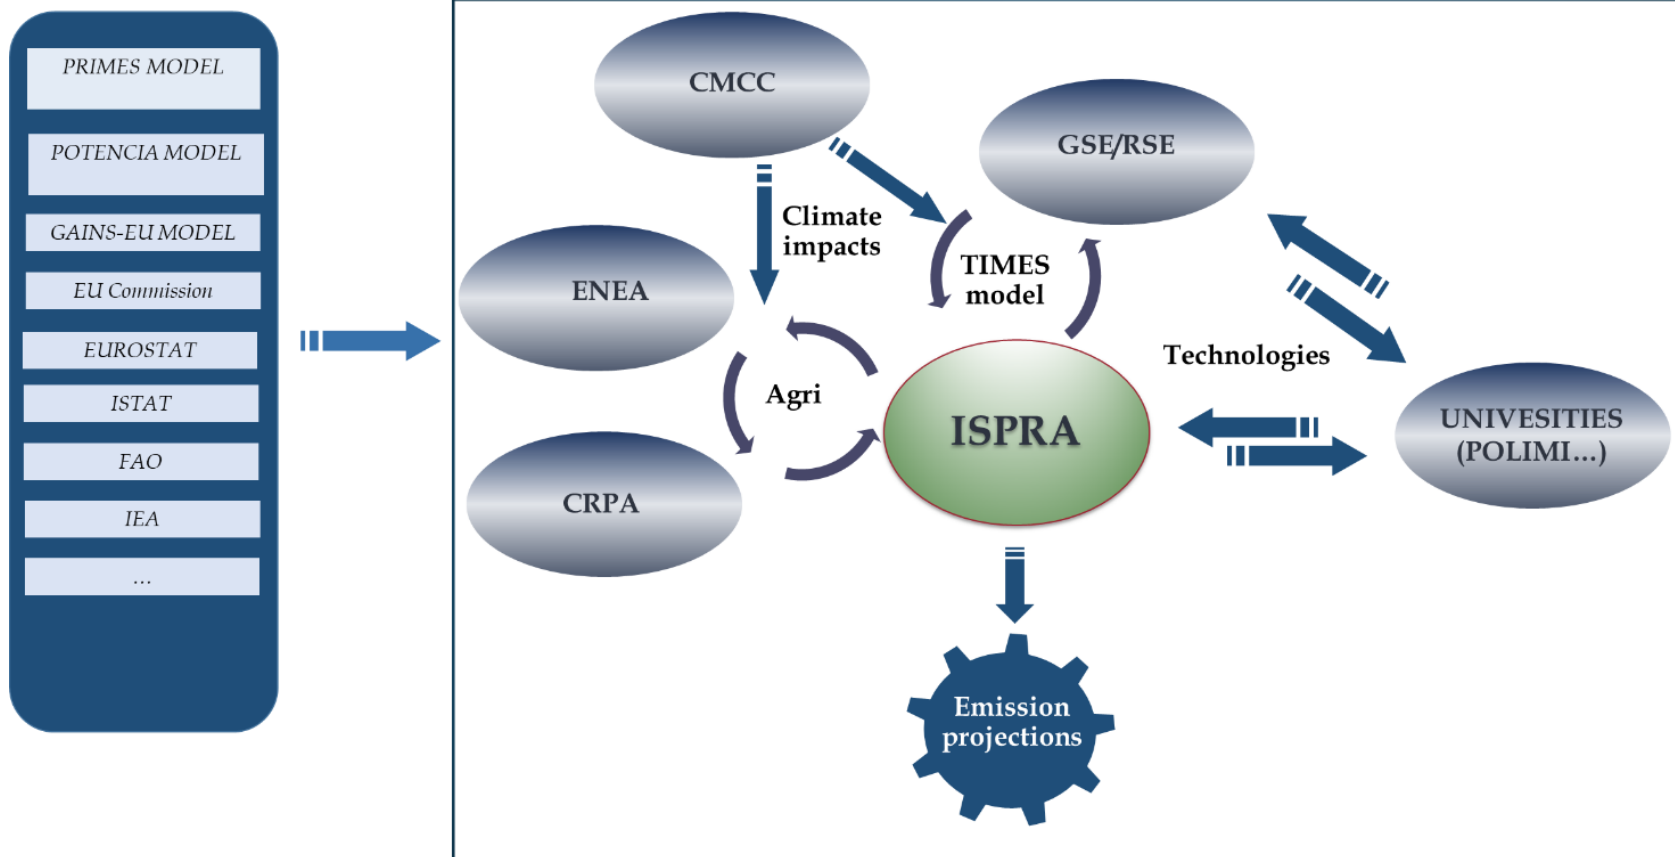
PRIMES MODEL

POTENCIA MODEL

GAINS-EU MODEL

EU Commission

EUROSTAT

ISTAT

FAO

IEA

...

CMCC

GSE/RSE

Climate impacts

TIMES model

ENEA

Agri

Technologies

ISPRA

UNIVESITIES (POLIMI...)

CRPA

Emission projections